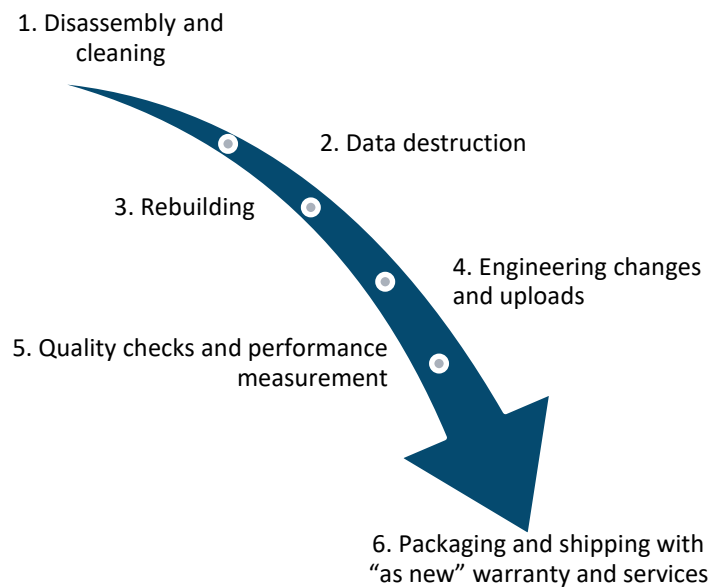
1. Disassembly and cleaning

2. Data destruction

3. Rebuilding

4. Engineering changes and uploads

5. Quality checks and performance measurement

6. Packaging and shipping with "as new" warranty and services